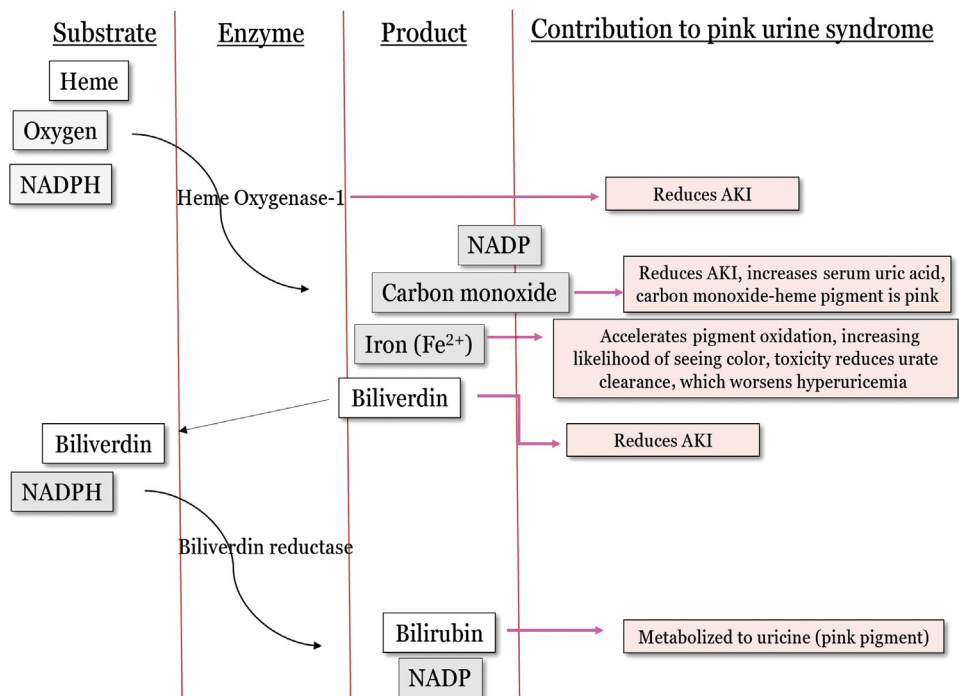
Substrate

Enzyme

Product

Contribution to pink urine syndrome

Heme

Oxygen

NADPH

Heme Oxygenase-1

Reduces AKI

NADP

Carbon monoxide

Reduces AKI, increases serum uric acid, carbon monoxide-heme pigment is pink

Iron ($Fe^{2+}$)

Accelerates pigment oxidation, increasing likelihood of seeing color, toxicity reduces urate clearance, which worsens hyperuricemia

Biliverdin

Reduces AKI

Biliverdin

NADPH

Biliverdin reductase

Bilirubin

Metabolized to uricine (pink pigment)

NADP